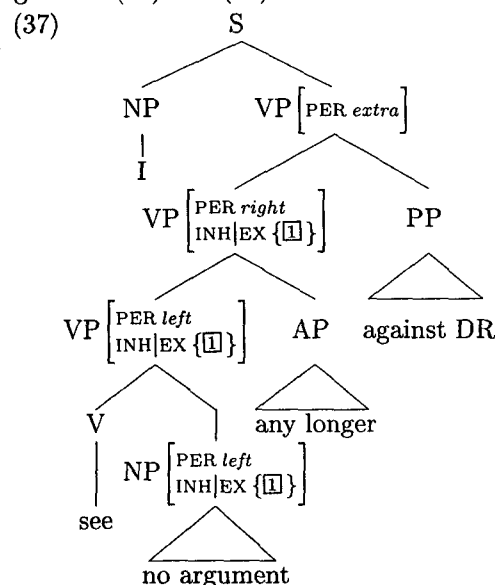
(37)

S

NP

I

VP $\left[\text{PER } extra\right]$

VP $\left[\begin{array}{l}\text{PER } right\\ \text{INH|EX } \{\boxed{1}\}\end{array}\right]$

PP

against DR

VP $\left[\begin{array}{l}\text{PER } left\\ \text{INH|EX } \{\boxed{1}\}\end{array}\right]$

AP

any longer

V

see

NP $\left[\begin{array}{l}\text{PER } left\\ \text{INH|EX } \{\boxed{1}\}\end{array}\right]$

no argument